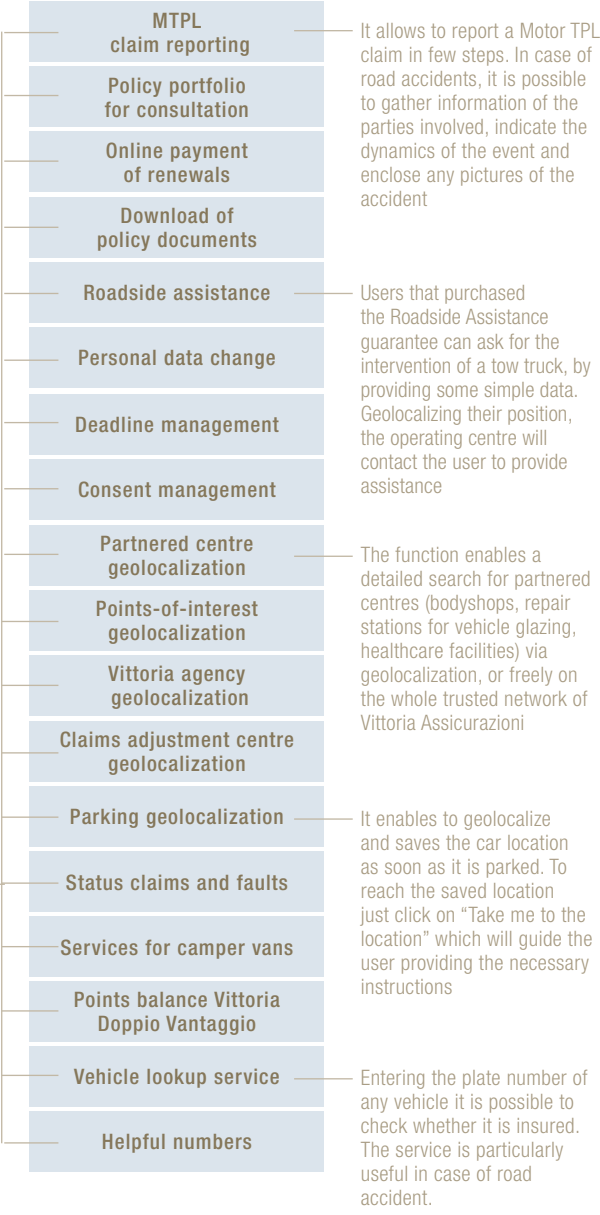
MTPL claim reporting

It allows to report a Motor TPL claim in few steps. In case of road accidents, it is possible to gather information of the parties involved, indicate the dynamics of the event and enclose any pictures of the accident

Policy portfolio for consultation

Online payment of renewals

Download of policy documents

Roadside assistance

Users that purchased the Roadside Assistance guarantee can ask for the intervention of a tow truck, by providing some simple data. Geolocalizing their position, the operating centre will contact the user to provide assistance

Personal data change

Deadline management

Consent management

Partnered centre geolocalization

The function enables a detailed search for partnered centres (bodyshops, repair stations for vehicle glazing, healthcare facilities) via geolocalization, or freely on the whole trusted network of Vittoria Assicurazioni

Points-of-interest geolocalization

Vittoria agency geolocalization

Claims adjustment centre geolocalization

Parking geolocalization

It enables to geolocalize and saves the car location as soon as it is parked. To reach the saved location just click on “Take me to the location” which will guide the user providing the necessary instructions

Status claims and faults

Services for camper vans

Points balance Vittoria Doppio Vantaggio

Vehicle lookup service

Entering the plate number of any vehicle it is possible to check whether it is insured. The service is particularly useful in case of road accident.

Helpful numbers